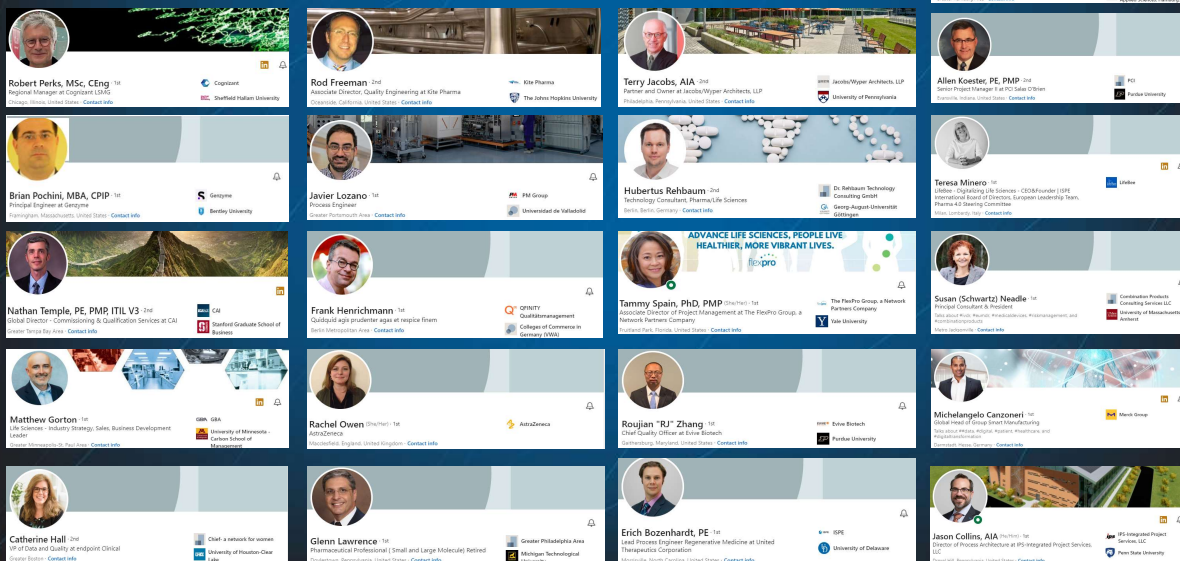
Robert Perks, MSc, CEng · 1st
Regional Manager at Cognizant LSMG
Chicago, Illinois, United States · Contact info
Cognizant
Sheffield Hallam University

Rod Freeman · 2nd
Associate Director, Quality Engineering at Kite Pharma
Oceanside, California, United States · Contact info
Kite Pharma
The Johns Hopkins University

Terry Jacobs, AIA · 2nd
Partner and Owner at Jacobs/Wyper Architects, LLP
Philadelphia, Pennsylvania, United States · Contact info
Jacobs/Wyper Architects, LLP
University of Pennsylvania

Allen Koester, PE, PMP · 2nd
Senior Project Manager II at PCI Salas O'Brien
Evansville, Indiana, United States · Contact info
PCI
Purdue University

Brian Pochini, MBA, CPIP · 1st
Principal Engineer at Genzyme
Framingham, Massachusetts, United States · Contact info
Genzyme
Bentley University

Javier Lozano · 1st
Process Engineer
Greater Portsmouth Area · Contact info
PM Group
Universidad de Valladolid

Hubertus Rehbaum · 2nd
Technology Consultant, Pharma/Life Sciences
Berlin, Berlin, Germany · Contact info
Dr. Rehbaum Technology Consulting GmbH
Georg-August-Universität Göttingen

Teresa Minero · 1st
Lifebee - Digitalizing Life Sciences - CEO&Founder | ISPE International Board of Directors, European Leadership Team, Pharma 4.0 Steering Committee
Milan, Lombardy, Italy · Contact info
Lifebee

Nathan Temple, PE, PMP, ITIL V3 · 2nd
Global Director - Commissioning & Qualification Services at CAI
Greater Tampa Bay Area · Contact info
CAI
Stanford Graduate School of Business

Frank Henrichmann · 1st
Quidquid agis prudenter agas et respice finem
Berlin Metropolitan Area · Contact info
QFINITY Qualitätsmanagement
Colleges of Commerce in Germany (VWA)

ADVANCE LIFE SCIENCES, PEOPLE LIVE HEALTHIER, MORE VIBRANT LIVES.
flexpro
Tammy Spain, PhD, PMP (She/Her) · 1st
Associate Director of Project Management at The FlexPro Group, a Network Partners Company
Fruitland Park, Florida, United States · Contact info
The FlexPro Group, a Network Partners Company
Yale University

Susan (Schwartz) Neadle · 1st
Principal Consultant & President
Talks about #... 
Metro Jacksonville · Contact info
Combination Products Consulting Services LLC
University of Massachusetts Amherst

Matthew Gorton · 1st
Life Sciences - Industry Strategy, Sales, Business Development Leader
Greater Minneapolis-St. Paul Area · Contact info
GBA
University of Minnesota - Carlson School of Management

Rachel Owen (She/Her) · 1st
AstraZeneca
Macclesfield, England, United Kingdom · Contact info
AstraZeneca

Roujian "RJ" Zhang · 1st
Chief Quality Officer at Evive Biotech
Gaithersburg, Maryland, United States · Contact info
Evive Biotech
Purdue University

Michelangelo Canzoneri · 1st
Global Head of Group Smart Manufacturing
Talks about #data #digital #patient #healthcare and #digitaltransformation
Darmstadt, Hesse, Germany · Contact info
Merck Group

Catherine Hall · 2nd
VP of Data and Quality at endpoint Clinical
Greater Boston · Contact info
Chief- a network for women
University of Houston-Clear Lake

Glenn Lawrence · 1st
Pharmaceutical Professional | Small and Large Molecule| Retired
Doylestown, Pennsylvania, United States · Contact info
Greater Philadelphia Area
Michigan Technological University

Erich Bozenhardt, PE · 1st
Lead Process Engineer Regenerative Medicine at United Therapeutics Corporation
Morrisville, North Carolina, United States · Contact info
ISPE
University of Delaware

Jason Collins, AIA (He/Him) · 1st
Director of Process Architecture at IPS-Integrated Project Services, LLC
IPS-Integrated Project Services, LLC
Penn State University